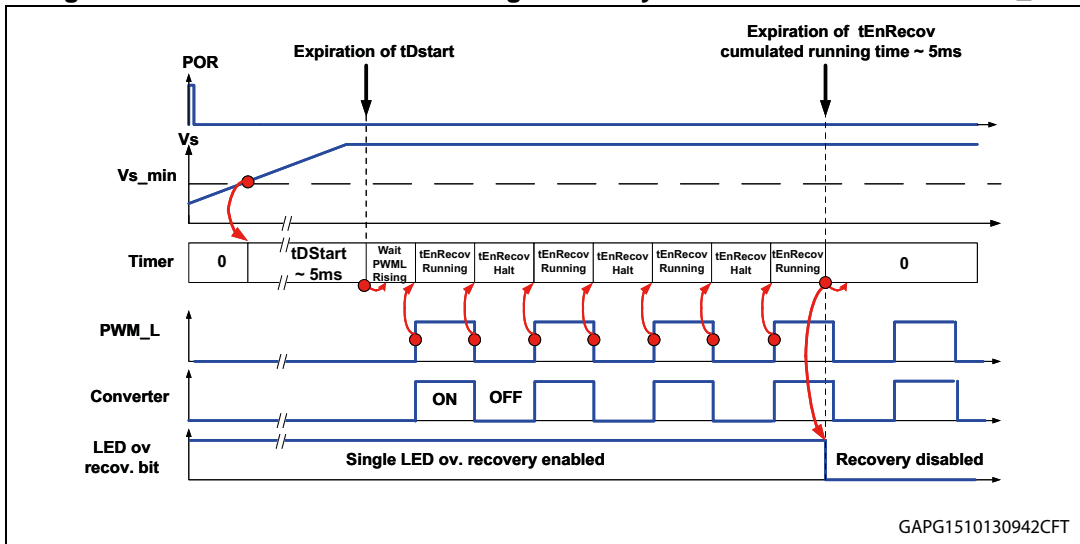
Expiration of tDstart

Expiration of tEnRecov cumulated running time ~ 5ms

POR

Vs

Vs_min

| Timer | 0 | tDStart ~ 5ms | Wait PWML Rising | tEnRecov Running | tEnRecov Halt | tEnRecov Running | tEnRecov Halt | tEnRecov Running | tEnRecov Halt | tEnRecov Running | 0 |
|---|---|---|---|---|---|---|---|---|---|---|---|

PWM_L

Converter

ON

OFF

LED ov recov. bit

Single LED ov. recovery enabled

Recovery disabled

GAPG1510130942CFT